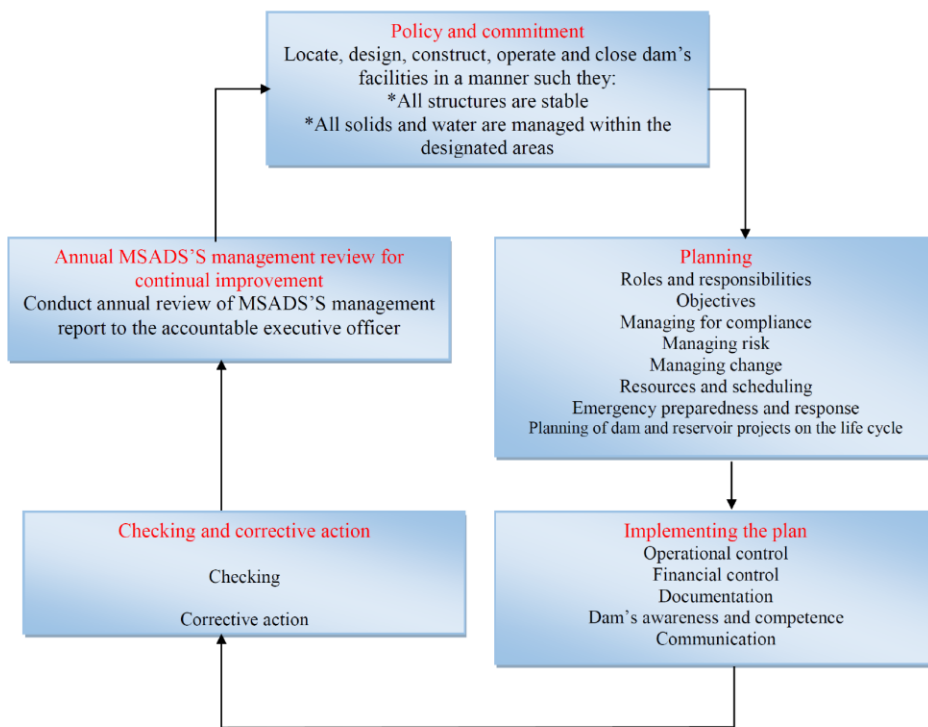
Policy and commitment
Locate, design, construct, operate and close dam's facilities in a manner such they:
*All structures are stable
*All solids and water are managed within the designated areas

Annual MSADS'S management review for continual improvement
Conduct annual review of MSADS'S management report to the accountable executive officer

Planning
Roles and responsibilities
Objectives
Managing for compliance
Managing risk
Managing change
Resources and scheduling
Emergency preparedness and response
Planning of dam and reservoir projects on the life cycle

Checking and corrective action
Checking
Corrective action

Implementing the plan
Operational control
Financial control
Documentation
Dam's awareness and competence
Communication